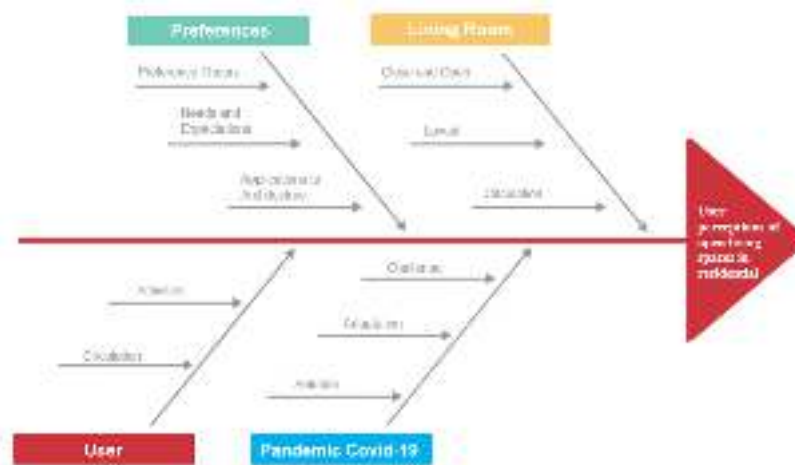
Preferences

Living Room

Preference Group

Needs and Expectations

Appropriation of the habitation

Observed Data

Layout

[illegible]

User perceptions of space living spaces in residential

Attention

Circulation

User

Obstacles

Adaptation

Attention

Pandemic Covid-19